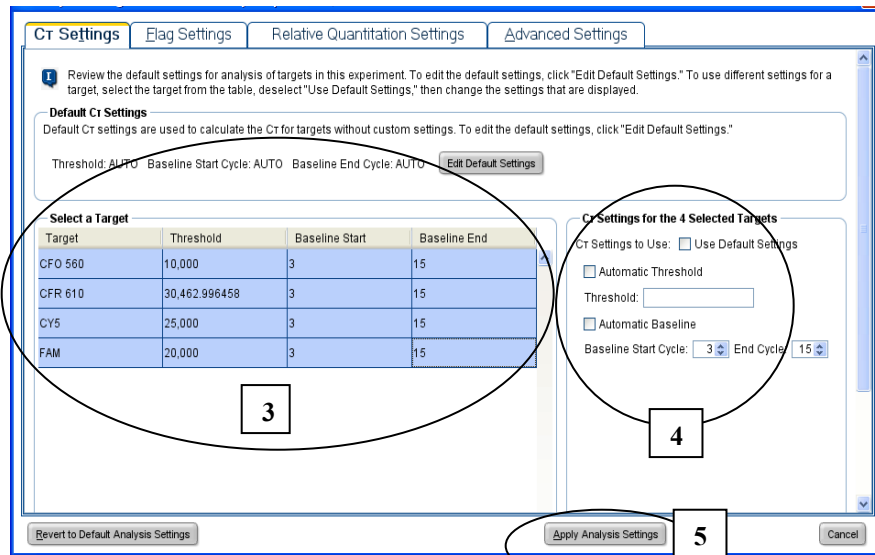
CT Settings | Flag Settings | Relative Quantitation Settings | Advanced Settings

Review the default settings for analysis of targets in this experiment. To edit the default settings, click "Edit Default Settings." To use different settings for a target, select the target from the table, deselect "Use Default Settings," then change the settings that are displayed.

Default CT Settings
Default CT settings are used to calculate the CT for targets without custom settings. To edit the default settings, click "Edit Default Settings."

Threshold: AUTO Baseline Start Cycle: AUTO Baseline End Cycle: AUTO Edit Default Settings

Select a Target

| Target | Threshold | Baseline Start | Baseline End |
|---|---|---|---|
| CFO 560 | 10,000 | 3 | 15 |
| CFR 610 | 30,462.996458 | 3 | 15 |
| CY5 | 25,000 | 3 | 15 |
| FAM | 20,000 | 3 | 15 |

3

CT Settings for the 4 Selected Targets
CT Settings to Use: Use Default Settings
Automatic Threshold
Threshold:
Automatic Baseline
Baseline Start Cycle: 3 End Cycle: 15

4

Revert to Default Analysis Settings
Apply Analysis Settings
5
Cancel